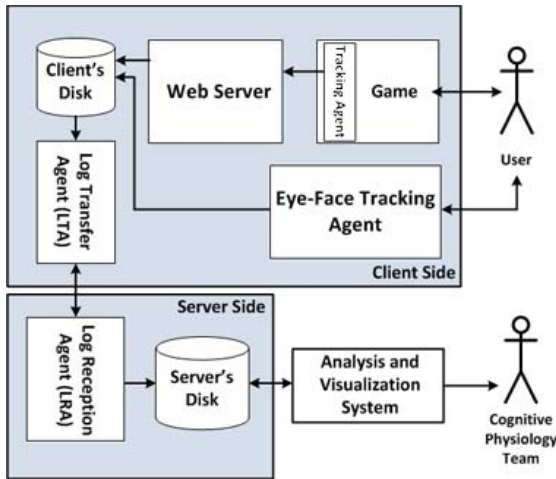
Client's Disk

Web Server

Tracking Agent

Game

User

Log Transfer Agent (LTA)

Eye-Face Tracking Agent

Client Side

Server Side

Log Reception Agent (LRA)

Server's Disk

Analysis and Visualization System

Cognitive Physiology Team